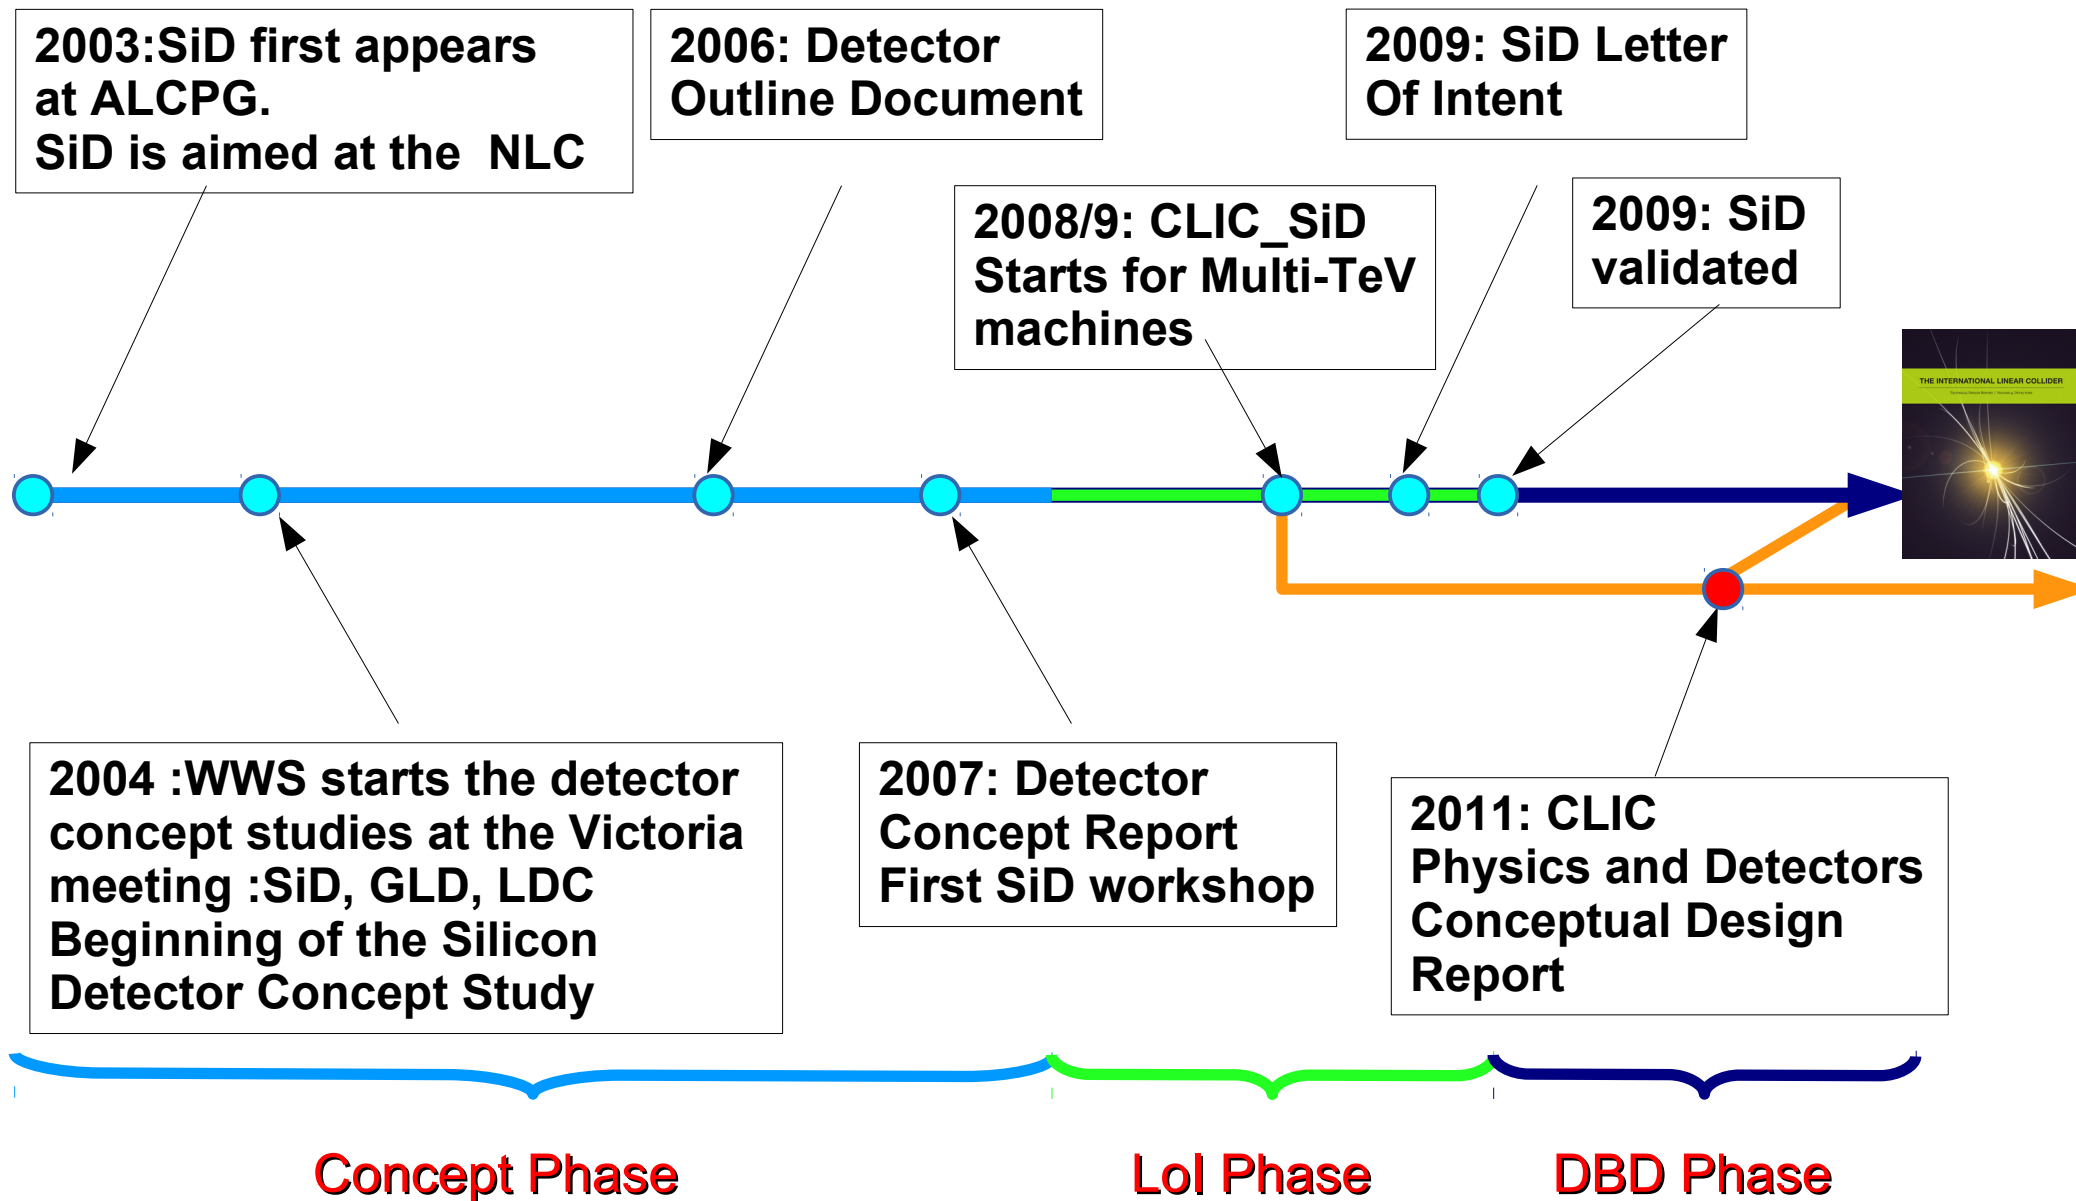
2003:SiD first appears at ALCPG.
SiD is aimed at the NLC

2006: Detector Outline Document

2009: SiD Letter Of Intent

2008/9: CLIC_SiD Starts for Multi-TeV machines

2009: SiD validated

THE INTERNATIONAL LINEAR COLLIDER

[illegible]

2004 :WWS starts the detector concept studies at the Victoria meeting :SiD, GLD, LDC
Beginning of the Silicon Detector Concept Study

2007: Detector Concept Report
First SiD workshop

2011: CLIC Physics and Detectors Conceptual Design Report

Concept Phase

LoI Phase

DBD Phase